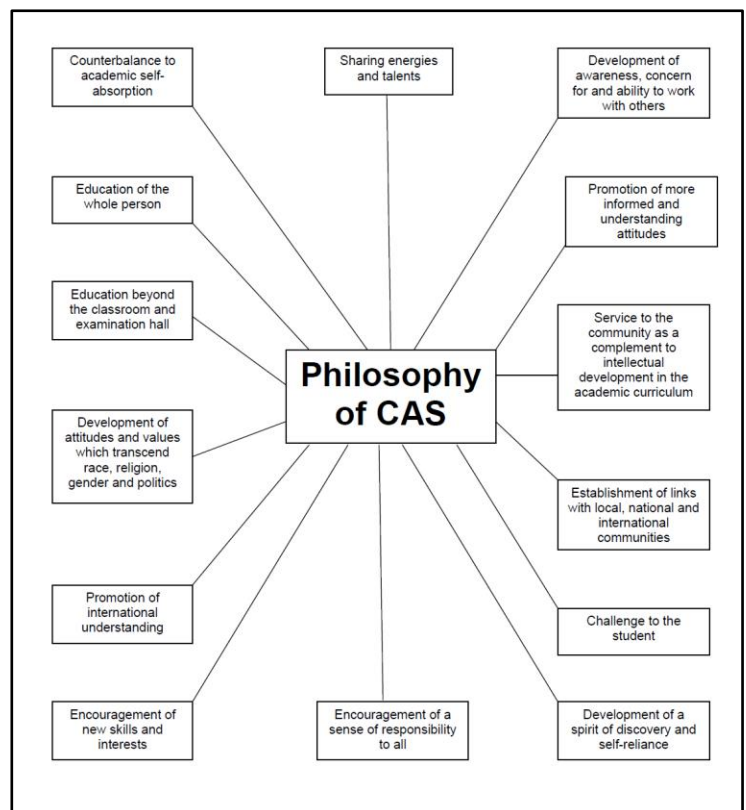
Counterbalance to academic self-absorption

Sharing energies and talents

Development of awareness, concern for and ability to work with others

Education of the whole person

Promotion of more informed and understanding attitudes

Education beyond the classroom and examination hall

Philosophy of CAS

Service to the community as a complement to intellectual development in the academic curriculum

Development of attitudes and values which transcend race, religion, gender and politics

Establishment of links with local, national and international communities

Promotion of international understanding

Challenge to the student

Encouragement of new skills and interests

Encouragement of a sense of responsibility to all

Development of a spirit of discovery and self-reliance